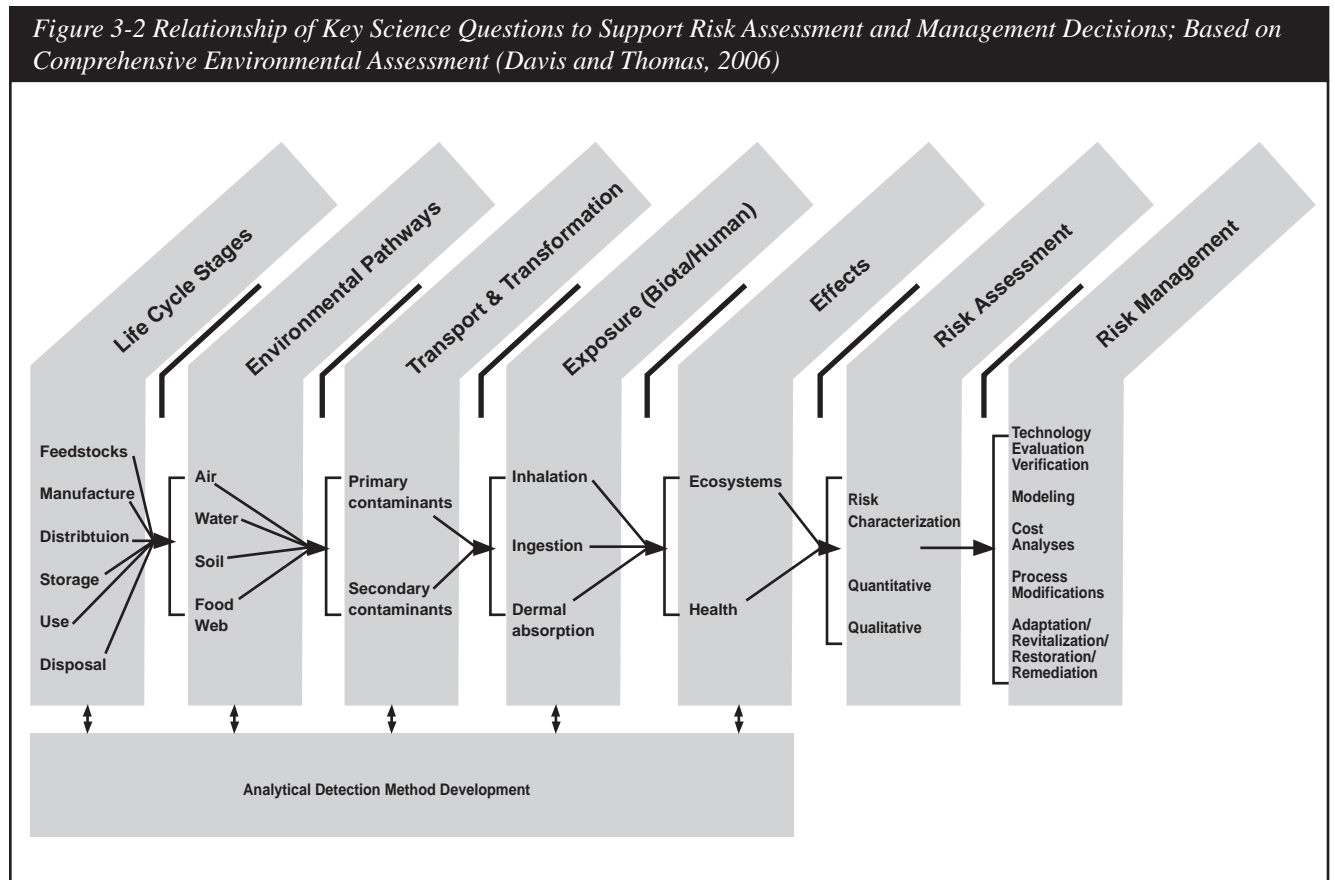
Figure 3-2 Relationship of Key Science Questions to Support Risk Assessment and Management Decisions; Based on Comprehensive Environmental Assessment (Davis and Thomas, 2006)

Life Cycle Stages

Feedstocks
Manufacture
Distribtuion
Storage
Use
Disposal

Environmental Pathways

Air
Water
Soil
Food Web

Transport & Transformation

Primary contaminants
Secondary contaminants

Exposure (Biota/Human)

Inhalation
Ingestion
Dermal absorption

Effects

Ecosystems
Health

Risk Assessment

Risk Characterization
Quantitative
Qualitative

Risk Management

Technology Evaluation Verification
Modeling
Cost Analyses
Process Modifications
Adaptation/ Revitalization/ Restoration/ Remediation

Analytical Detection Method Development